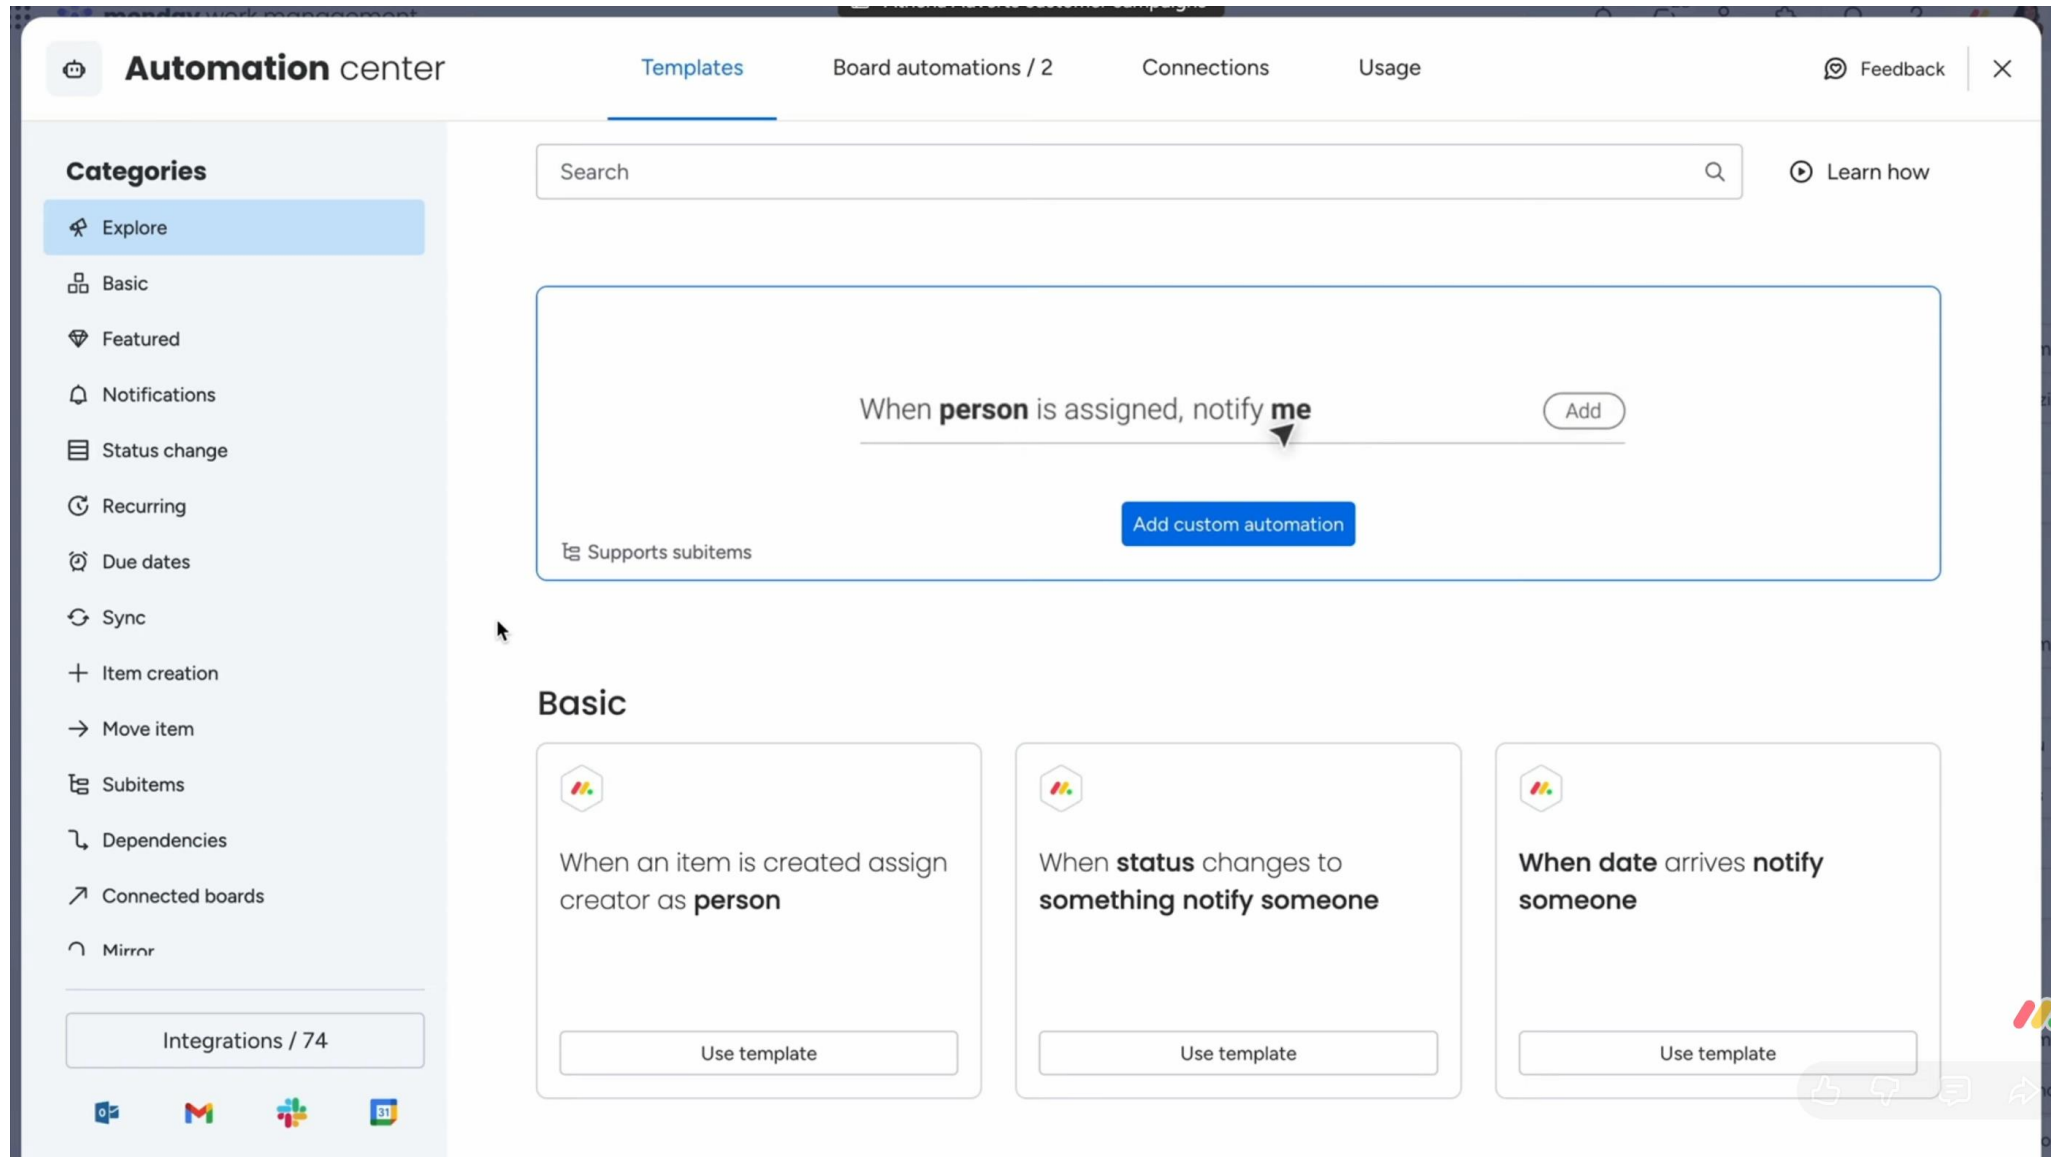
Automation center

Templates

Board automations / 2

Connections

Usage

Feedback

Categories

Explore

Basic

Featured

Notifications

Status change

Recurring

Due dates

Sync

Item creation

Move item

Subitems

Dependencies

Connected boards

Mirror

Integrations / 74

31

Search

Learn how

When person is assigned, notify me

Add

Add custom automation

Supports subitems

Basic

When an item is created assign creator as person

Use template

When status changes to something notify someone

Use template

When date arrives notify someone

Use template